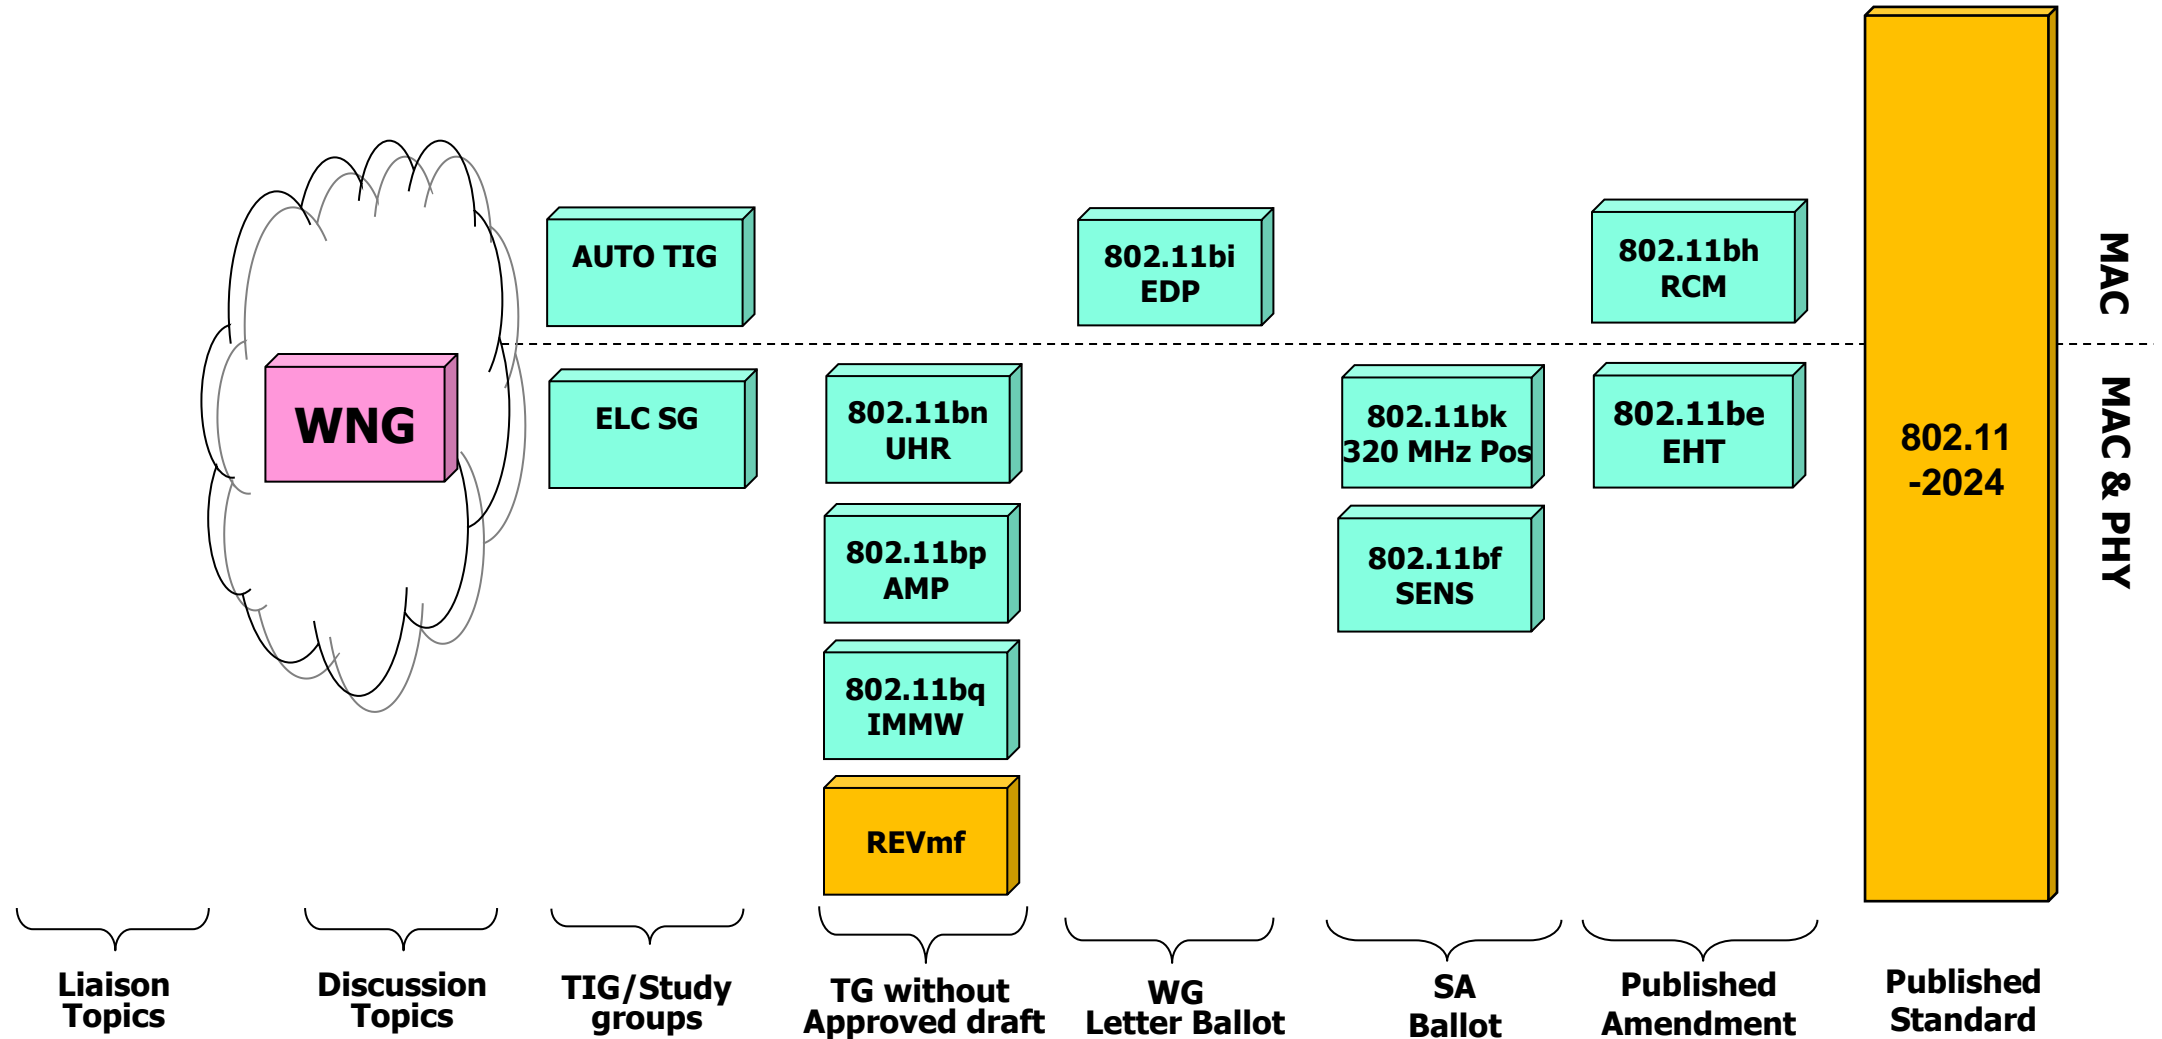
AUTO TIG

802.11bi
EDP

802.11bh
RCM

MAC

WNG

ELC SG

802.11bn
UHR

802.11bk
320 MHz Pos

802.11be
EHT

802.11
-2024

MAC & PHY

802.11bp
AMP

802.11bf
SENS

802.11bq
IMMW

REVmf

Liaison Topics

Discussion Topics

TIG/Study groups

TG without Approved draft

WG Letter Ballot

SA Ballot

Published Amendment

Published Standard